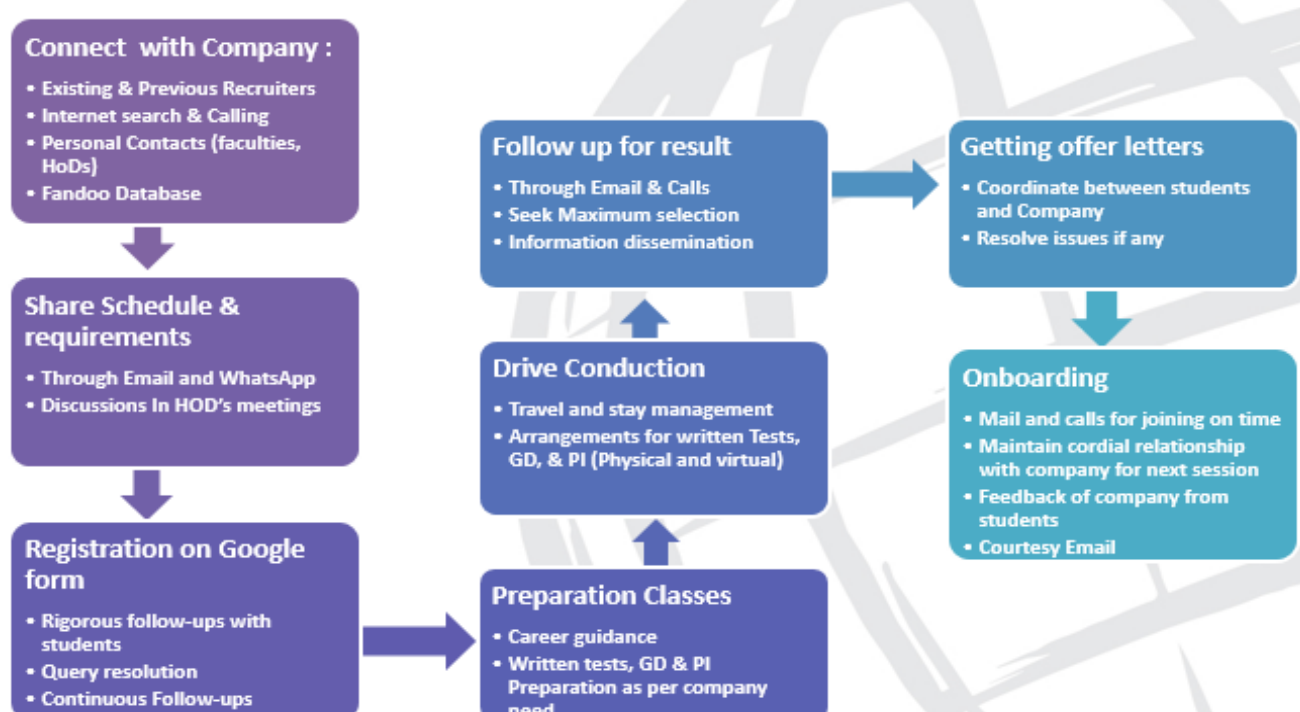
Connect with Company :

• Existing & Previous Recruiters
• Internet search & Calling
• Personal Contacts (faculties, HoDs)
• Fandoo Database

Share Schedule & requirements

• Through Email and WhatsApp
• Discussions In HOD's meetings

Registration on Google form

• Rigorous follow-ups with students
• Query resolution
• Continuous Follow-ups

Preparation Classes

• Career guidance
• Written tests, GD & PI Preparation as per company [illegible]

Drive Conduction

• Travel and stay management
• Arrangements for written Tests, GD, & PI (Physical and virtual)

Follow up for result

• Through Email & Calls
• Seek Maximum selection
• Information dissemination

Getting offer letters

• Coordinate between students and Company
• Resolve issues if any

Onboarding

• Mail and calls for joining on time
• Maintain cordial relationship with company for next session
• Feedback of company from students
• Courtesy Email